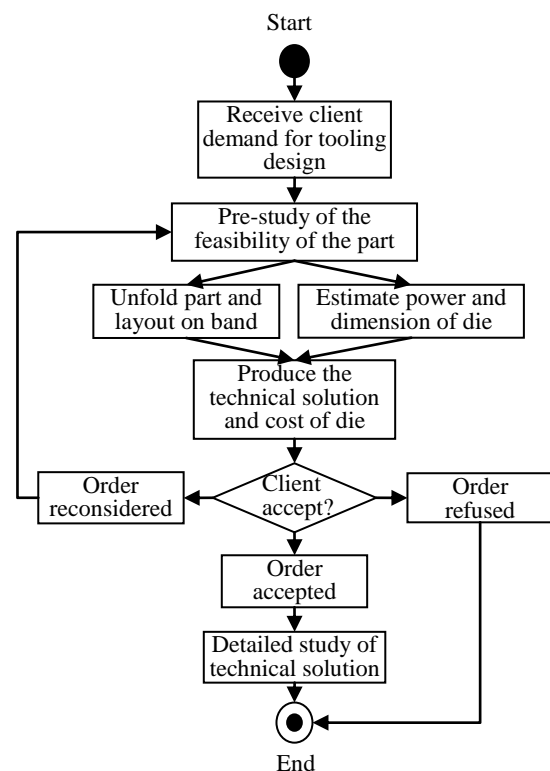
Start

Receive client demand for tooling design

Pre-study of the feasibility of the part

Unfold part and layout on band

Estimate power and dimension of die

Produce the technical solution and cost of die

Order reconsidered

Client accept?

Order refused

Order accepted

Detailed study of technical solution

End